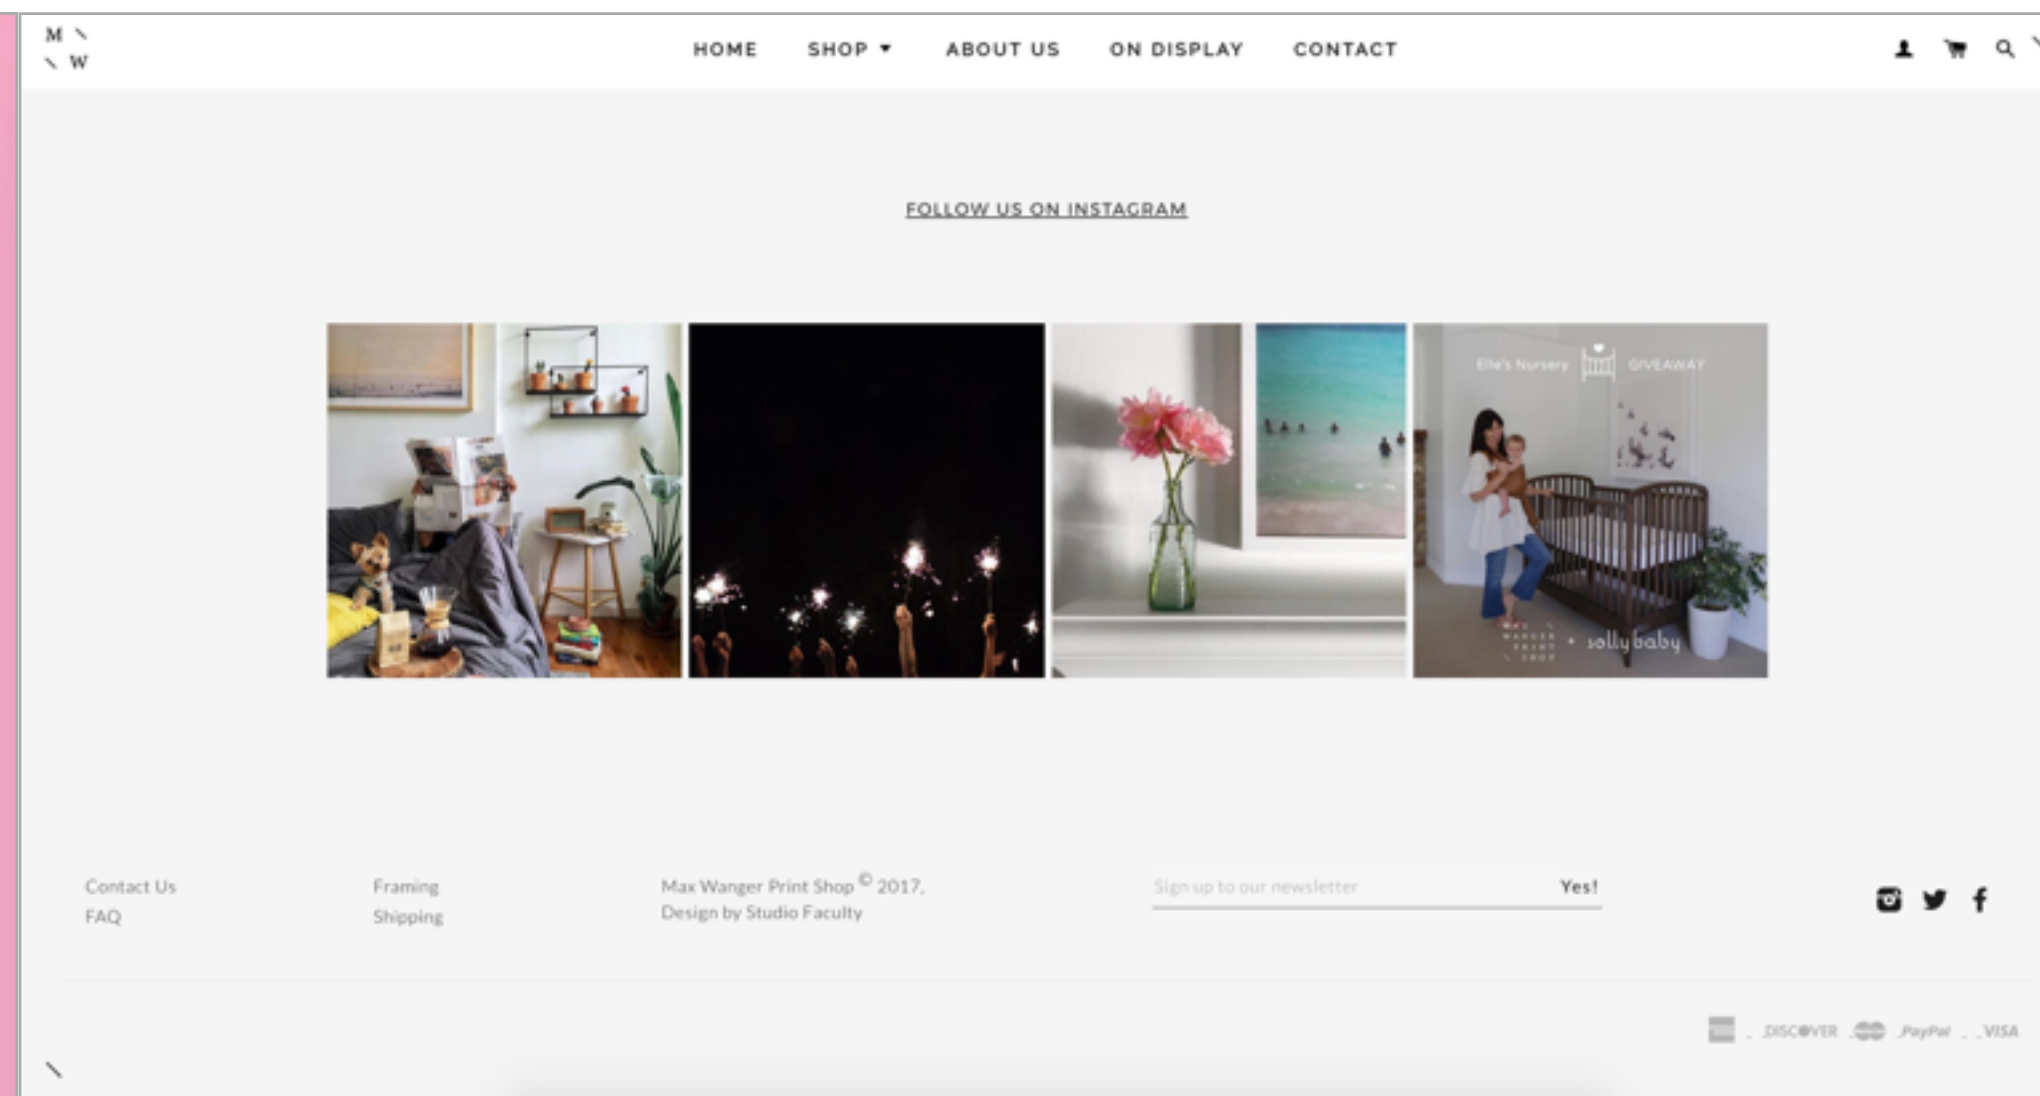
M \ \ W

HOME SHOP ▾ ABOUT US ON DISPLAY CONTACT

FOLLOW US ON INSTAGRAM

Elle's Nursery GIVEAWAY

MAX WANGER PRINT SHOP + solly baby

Contact Us
FAQ

Framing
Shipping

Max Wanger Print Shop © 2017.
Design by Studio Faculty

Sign up to our newsletter Yes!

DISCOVER PayPal VISA